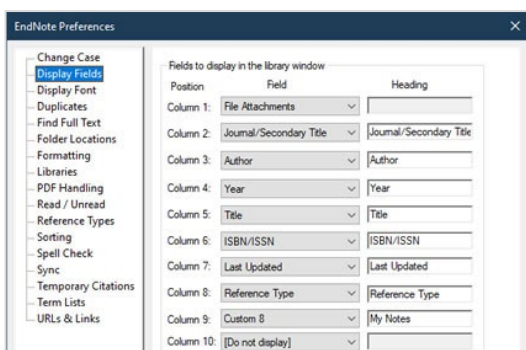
EndNote Preferences

Change Case
Display Fields
Display Font
Duplicates
Find Full Text
Folder Locations
Formatting
Libraries
PDF Handling
Read / Unread
Reference Types
Sorting
Spell Check
Sync
Temporary Citations
Term Lists
URLs & Links

Fields to display in the library window

| Position | Field | Heading |
|---|---|---|
| Column 1: | File Attachments | |
| Column 2: | Journal/Secondary Title | Journal/Secondary Title |
| Column 3: | Author | Author |
| Column 4: | Year | Year |
| Column 5: | Title | Title |
| Column 6: | ISBN/ISSN | ISBN/ISSN |
| Column 7: | Last Updated | Last Updated |
| Column 8: | Reference Type | Reference Type |
| Column 9: | Custom 8 | My Notes |
| Column 10: | [Do not display] | |